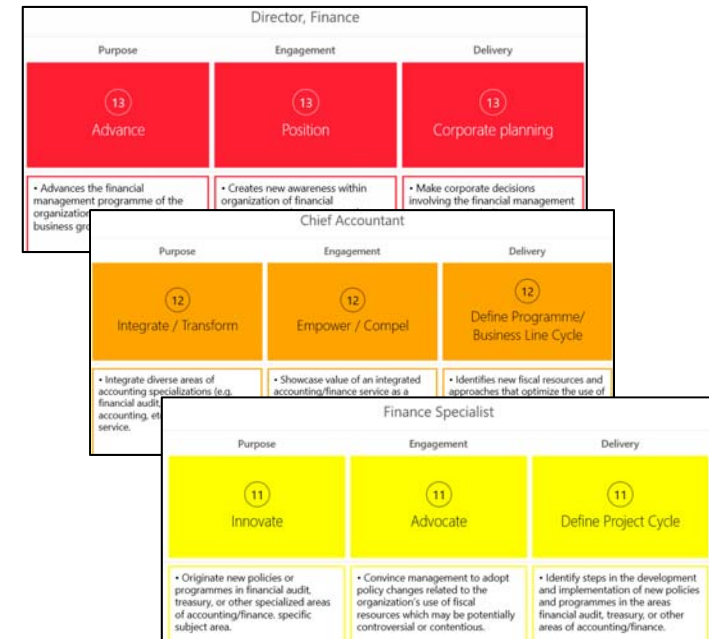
Director, Finance

Purpose

13

Advance

• Advances the financial management programme of the organization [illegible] business gro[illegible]

Engagement

13

Position

• Creates new awareness within organization of financial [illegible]

Delivery

13

Corporate planning

• Make corporate decisions involving the financial management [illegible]

Chief Accountant

Purpose

12

Integrate / Transform

• Integrate diverse areas of accounting specializations (e.g. financial audit, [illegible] accounting, et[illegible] service.

Engagement

12

Empower / Compel

• Showcase value of an integrated accounting/finance service as a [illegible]

Delivery

12

Define Programme/ Business Line Cycle

• Identifies new fiscal resources and approaches that optimize the use of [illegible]

Finance Specialist

Purpose

11

Innovate

• Originate new policies or programmes in financial audit, treasury, or other specialized areas of accounting/finance. specific subject area.

Engagement

11

Advocate

• Convince management to adopt policy changes related to the organization's use of fiscal resources which may be potentially controversial or contentious.

Delivery

11

Define Project Cycle

• Identify steps in the development and implementation of new policies and programmes in the areas financial audit, treasury, or other areas of accounting/finance.